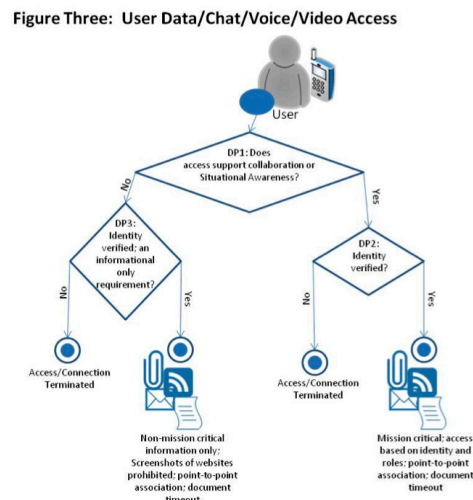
Figure Three: User Data/Chat/Voice/Video Access

User

DP1: Does access support collaboration or Situational Awareness?

No

Yes

DP3: Identity verified; an informational only requirement?

DP2: Identity verified?

No

Yes

No

Yes

Access/Connection Terminated

Non-mission critical information only; Screenshots of websites prohibited; point-to-point association; document timeout

Access/Connection Terminated

Mission critical; access based on identity and roles; point-to-point association; document timeout